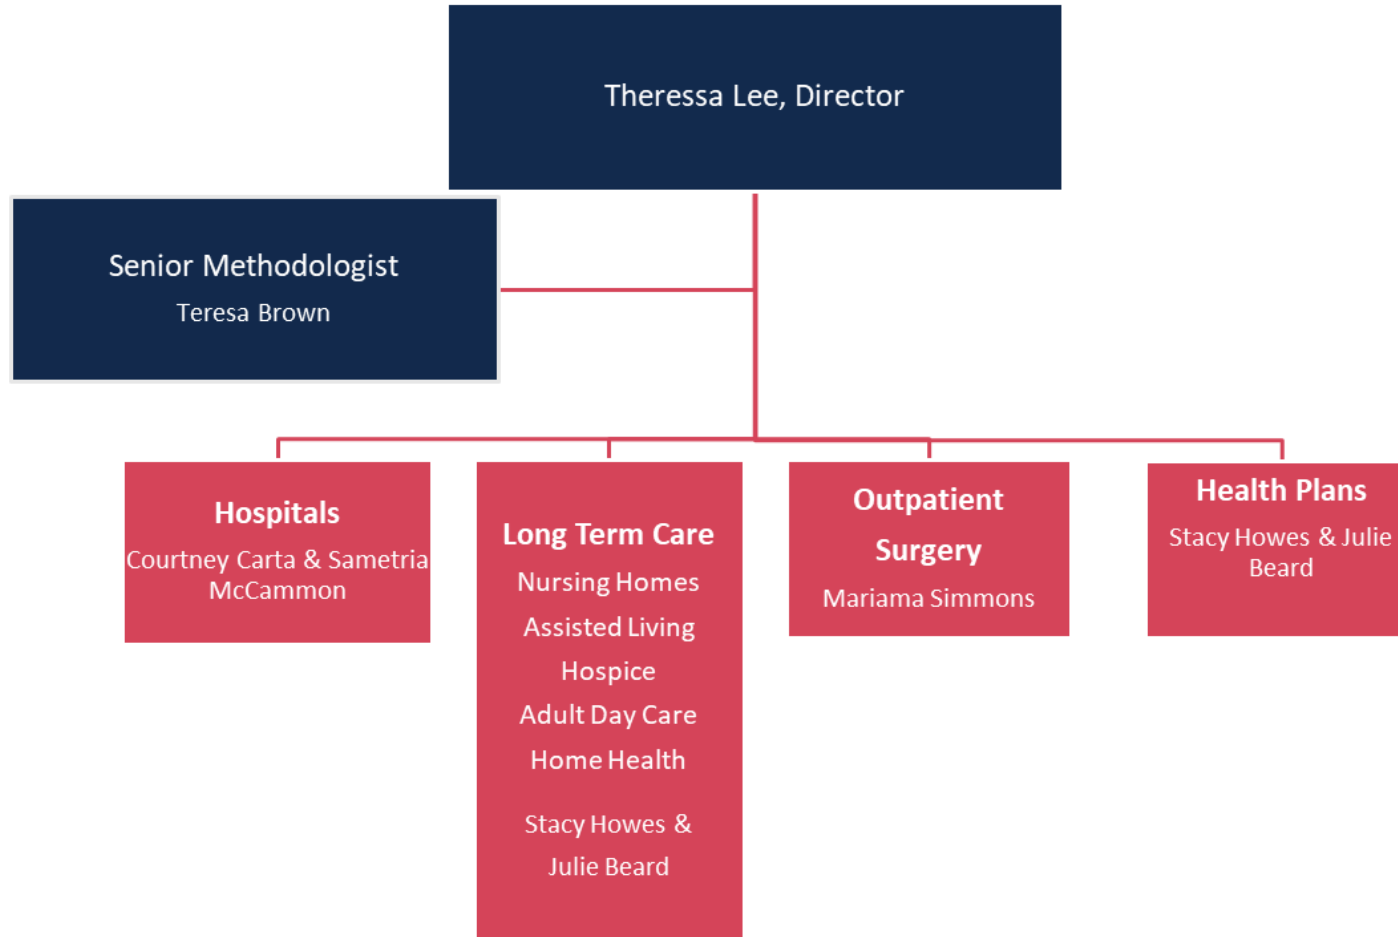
Theressa Lee, Director

Senior Methodologist

Teresa Brown

Hospitals

Courtney Carta & Sametria McCammon

Long Term Care

Nursing Homes

Assisted Living

Hospice

Adult Day Care

Home Health

Stacy Howes & Julie Beard

Outpatient Surgery

Mariama Simmons

Health Plans

Stacy Howes & Julie Beard